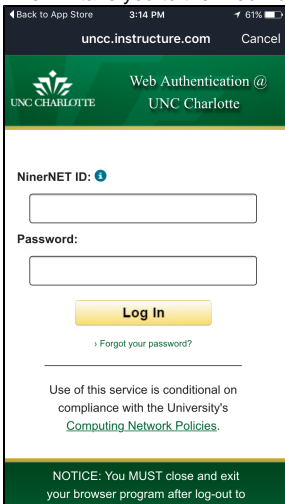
◀ Back to App Store 3:14 PM 61%

uncc.instructure.com Cancel

UNC CHARLOTTE

Web Authentication @ UNC Charlotte

NinerNET ID:

Password:

Log In

› Forgot your password?

Use of this service is conditional on compliance with the University's Computing Network Policies.

NOTICE: You MUST close and exit your browser program after log-out to